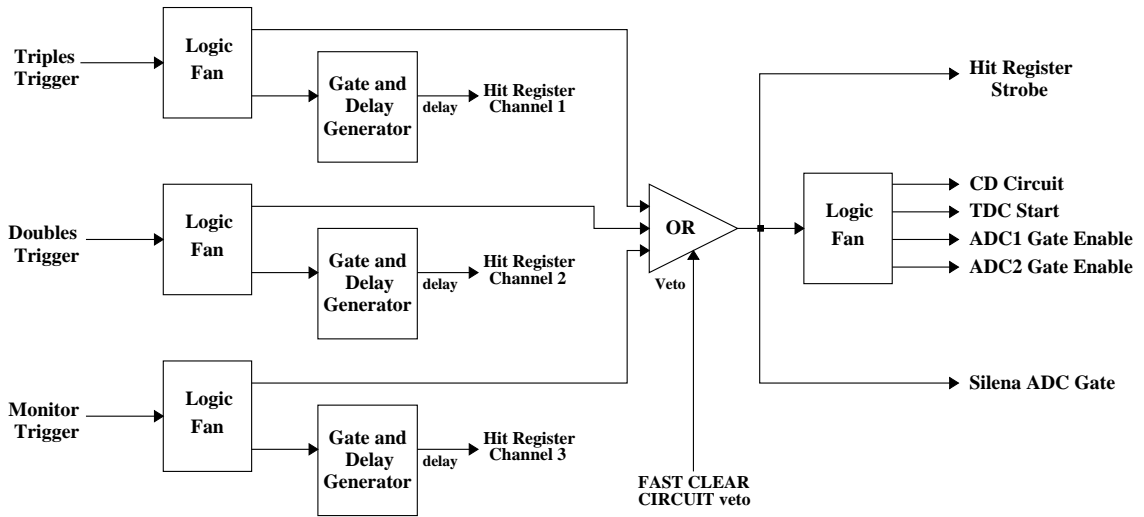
Triples Trigger

Logic Fan

Gate and Delay Generator

delay

Hit Register Channel 1

Doubles Trigger

Logic Fan

Gate and Delay Generator

delay

Hit Register Channel 2

Monitor Trigger

Logic Fan

Gate and Delay Generator

delay

Hit Register Channel 3

OR

Veto

FAST CLEAR CIRCUIT veto

Hit Register Strobe

Logic Fan

CD Circuit

TDC Start

ADC1 Gate Enable

ADC2 Gate Enable

Silena ADC Gate